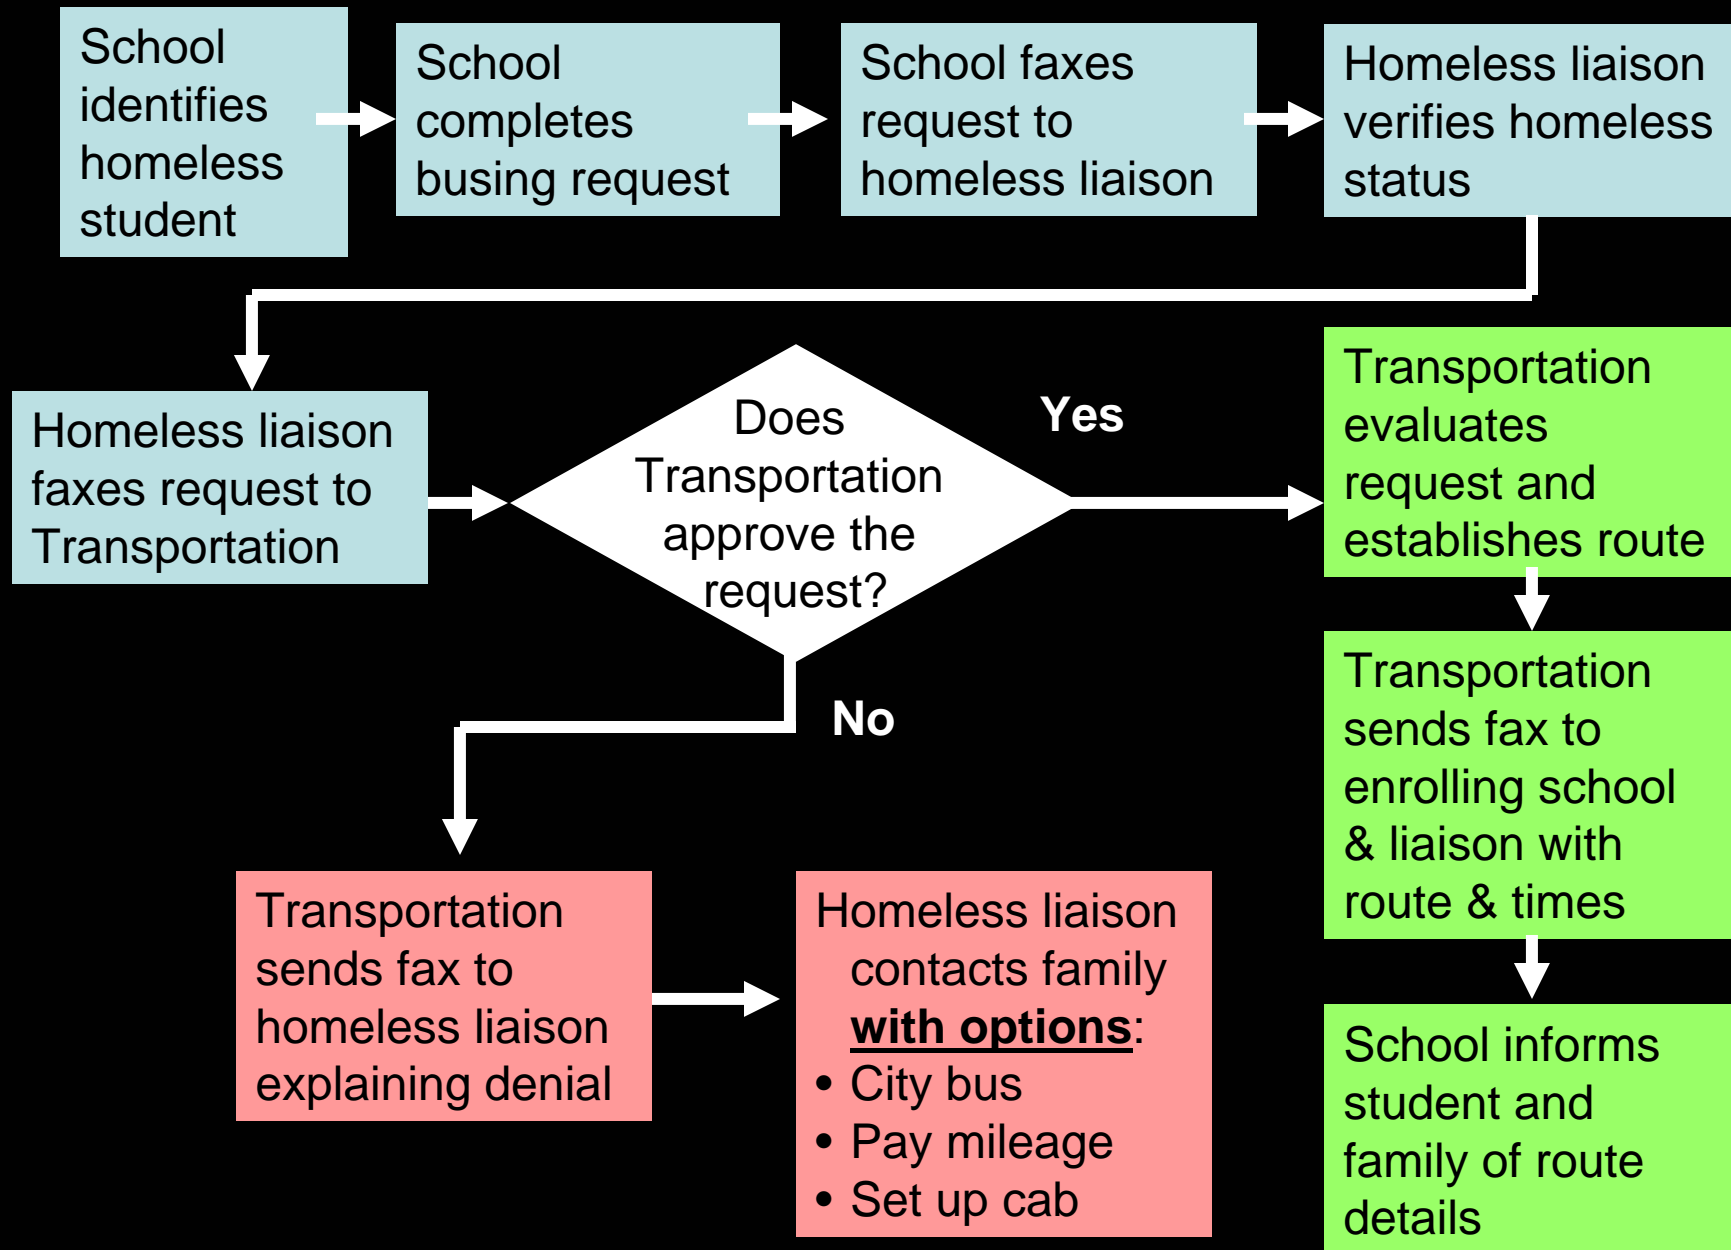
School identifies homeless student

School completes busing request

School faxes request to homeless liaison

Homeless liaison verifies homeless status

Homeless liaison faxes request to Transportation

Does Transportation approve the request?

Yes

Transportation evaluates request and establishes route

Transportation sends fax to enrolling school & liaison with route & times

School informs student and family of route details

No

Transportation sends fax to homeless liaison explaining denial

Homeless liaison contacts family **with options**:
• City bus
• Pay mileage
• Set up cab